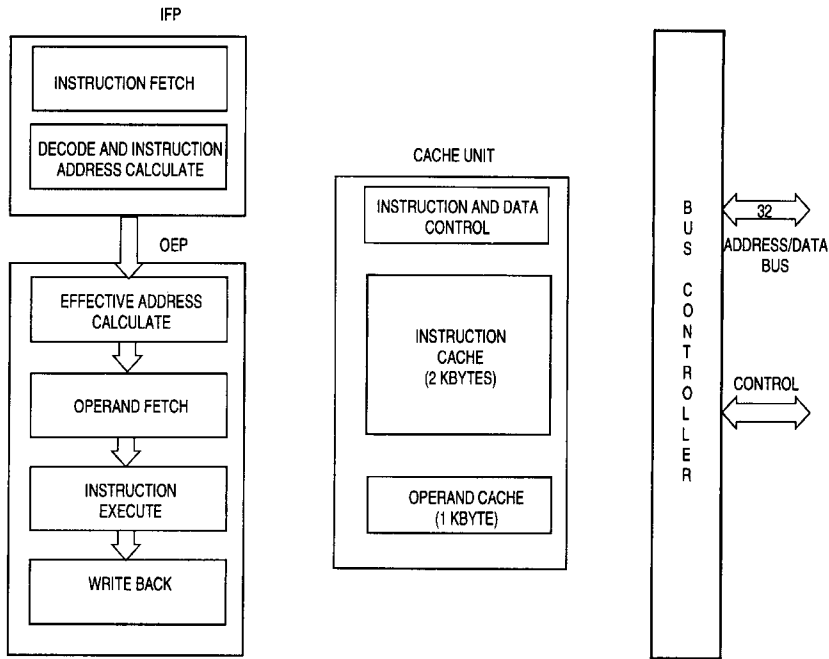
IFP

INSTRUCTION FETCH

DECODE AND INSTRUCTION ADDRESS CALCULATE

OEP

EFFECTIVE ADDRESS CALCULATE

OPERAND FETCH

INSTRUCTION EXECUTE

WRITE BACK

CACHE UNIT

INSTRUCTION AND DATA CONTROL

INSTRUCTION CACHE (2 KBYTES)

OPERAND CACHE (1 KBYTE)

BUS CONTROLLER

32

ADDRESS/DATA BUS

CONTROL